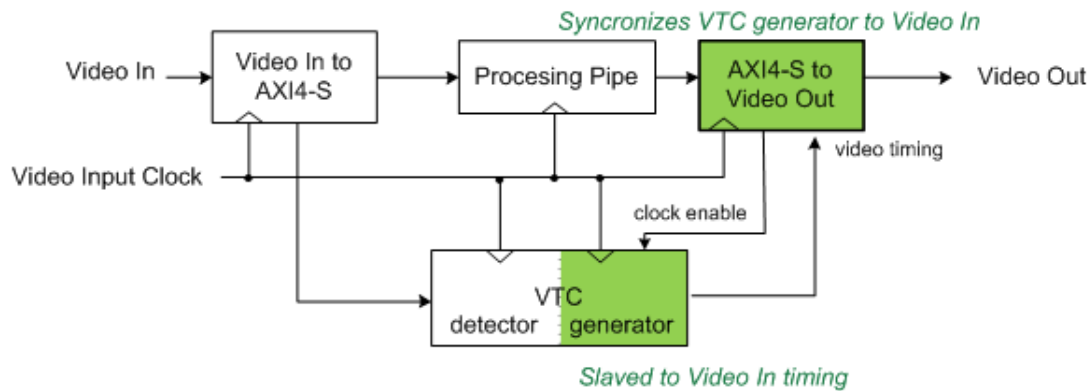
Syncronizes VTC generator to Video In

Video In

Video In to AXI4-S

Procesing Pipe

AXI4-S to Video Out

Video Out

video timing

Video Input Clock

clock enable

VTC

detector

generator

Slaved to Video In timing